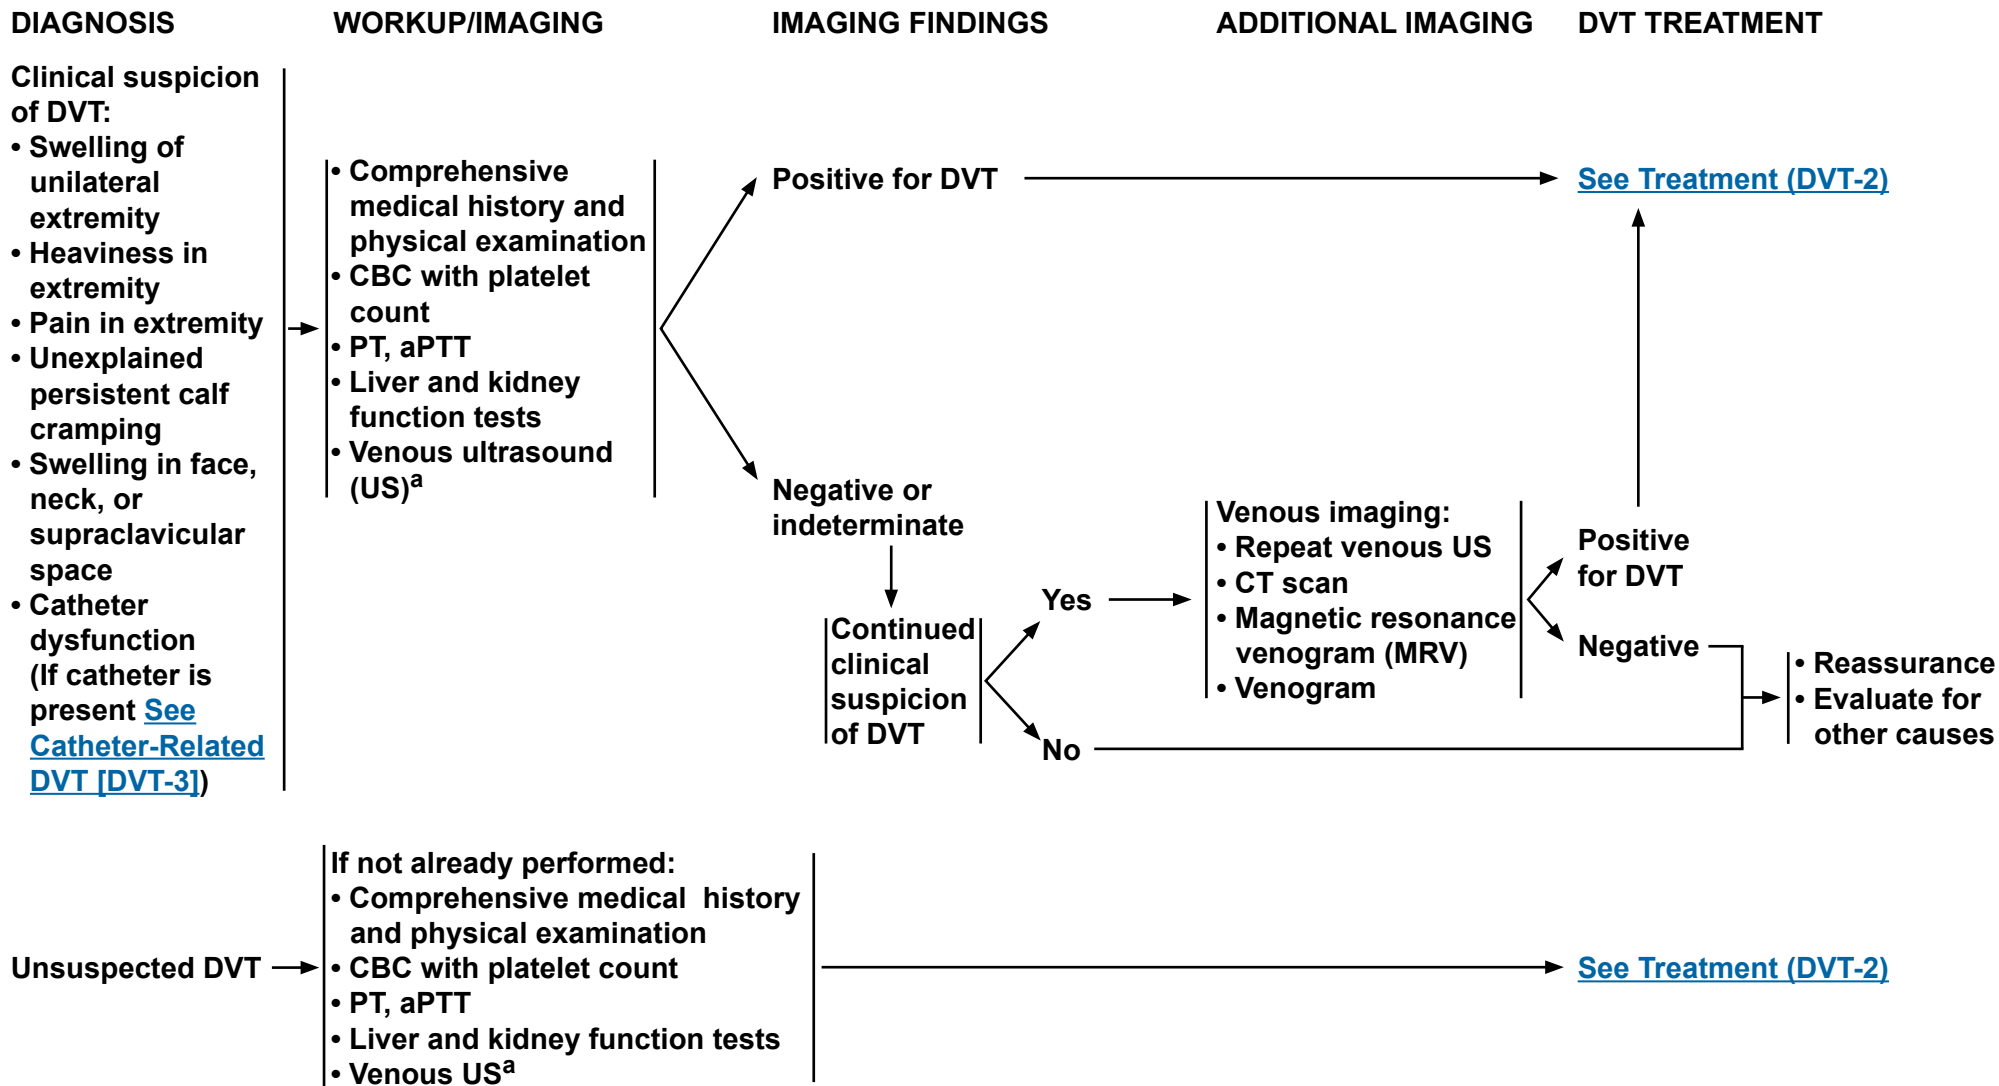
DIAGNOSIS

WORKUP/IMAGING

IMAGING FINDINGS

ADDITIONAL IMAGING

DVT TREATMENT

Clinical suspicion of DVT:
• Swelling of unilateral extremity
• Heaviness in extremity
• Pain in extremity
• Unexplained persistent calf cramping
• Swelling in face, neck, or supraclavicular space
• Catheter dysfunction (If catheter is present See Catheter-Related DVT [DVT-3])

• Comprehensive medical history and physical examination
• CBC with platelet count
• PT, aPTT
• Liver and kidney function tests
• Venous ultrasound (US)$^{a}$

Positive for DVT

See Treatment (DVT-2)

Negative or indeterminate

Continued clinical suspicion of DVT

Yes

No

Venous imaging:
• Repeat venous US
• CT scan
• Magnetic resonance venogram (MRV)
• Venogram

Positive for DVT

Negative

• Reassurance
• Evaluate for other causes

Unsuspected DVT

If not already performed:
• Comprehensive medical history and physical examination
• CBC with platelet count
• PT, aPTT
• Liver and kidney function tests
• Venous US$^{a}$

See Treatment (DVT-2)